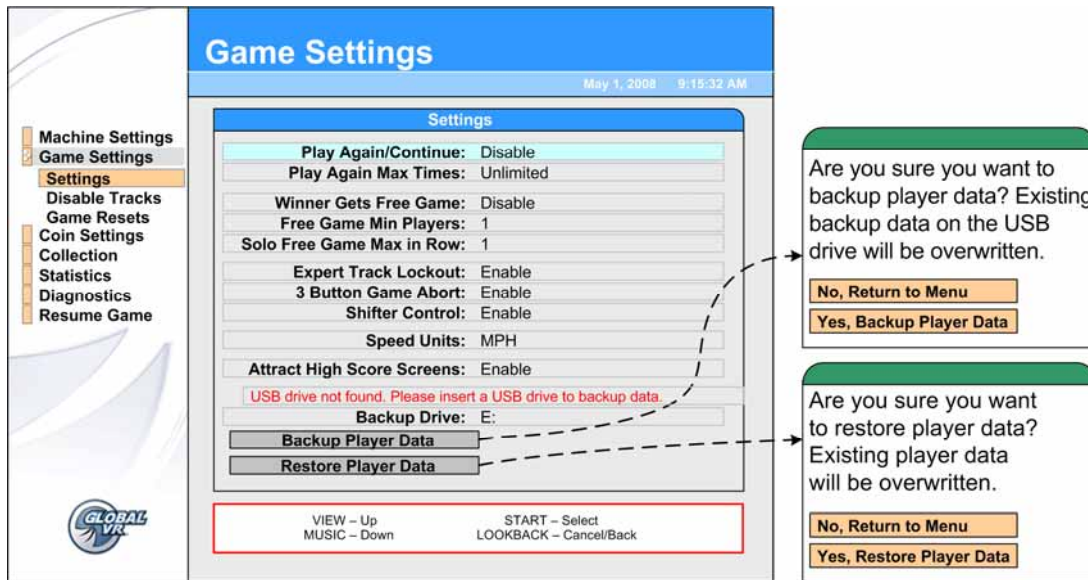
Game Settings

May 1, 2008 9:15:32 AM

Machine Settings
Game Settings
Settings
Disable Tracks
Game Resets
Coin Settings
Collection
Statistics
Diagnostics
Resume Game

Settings

Play Again/Continue: Disable
Play Again Max Times: Unlimited

Winner Gets Free Game: Disable
Free Game Min Players: 1
Solo Free Game Max in Row: 1

Expert Track Lockout: Enable
3 Button Game Abort: Enable
Shifter Control: Enable

Speed Units: MPH

Attract High Score Screens: Enable

USB drive not found. Please insert a USB drive to backup data.

Backup Drive: E:

Backup Player Data

Restore Player Data

VIEW – Up
MUSIC – Down
START – Select
LOOKBACK – Cancel/Back

GLOBAL VR

Are you sure you want to backup player data? Existing backup data on the USB drive will be overwritten.

No, Return to Menu

Yes, Backup Player Data

Are you sure you want to restore player data? Existing player data will be overwritten.

No, Return to Menu

Yes, Restore Player Data